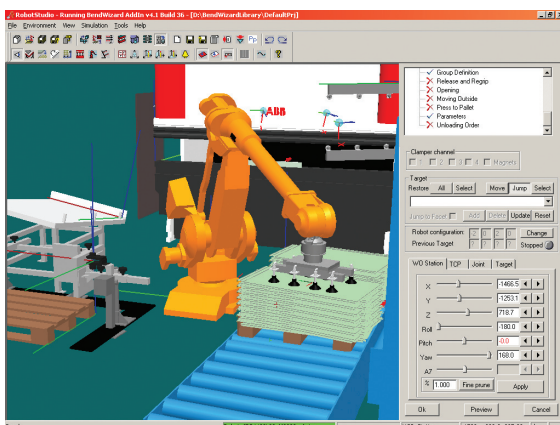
RobotStudio - Running BendWizard AddIn v4.1 Build 36 - [D:\BendWizardLibrary\DefaultPrj]

File Environment View Simulation Tools Help

ABB

Group Definition
Release and Regrip
Opening
Moving Outside
Press to Pallet
Parameters
Unloading Order

Clamper channel
1 2 3 4 Magnets

Target
Restore All Select Move Jump Select

Jump to Face Add Delete Update Reset

Robot configuration: Change
Previous Target Stopped

WO Station TCP Joint Target

X -1466.5
Y -1253.1
Z 718.7
Roll -180.0
Pitch -0.0
Yaw 168.0
A7

% 1.000 Fine prune Apply

Ok Preview Cancel